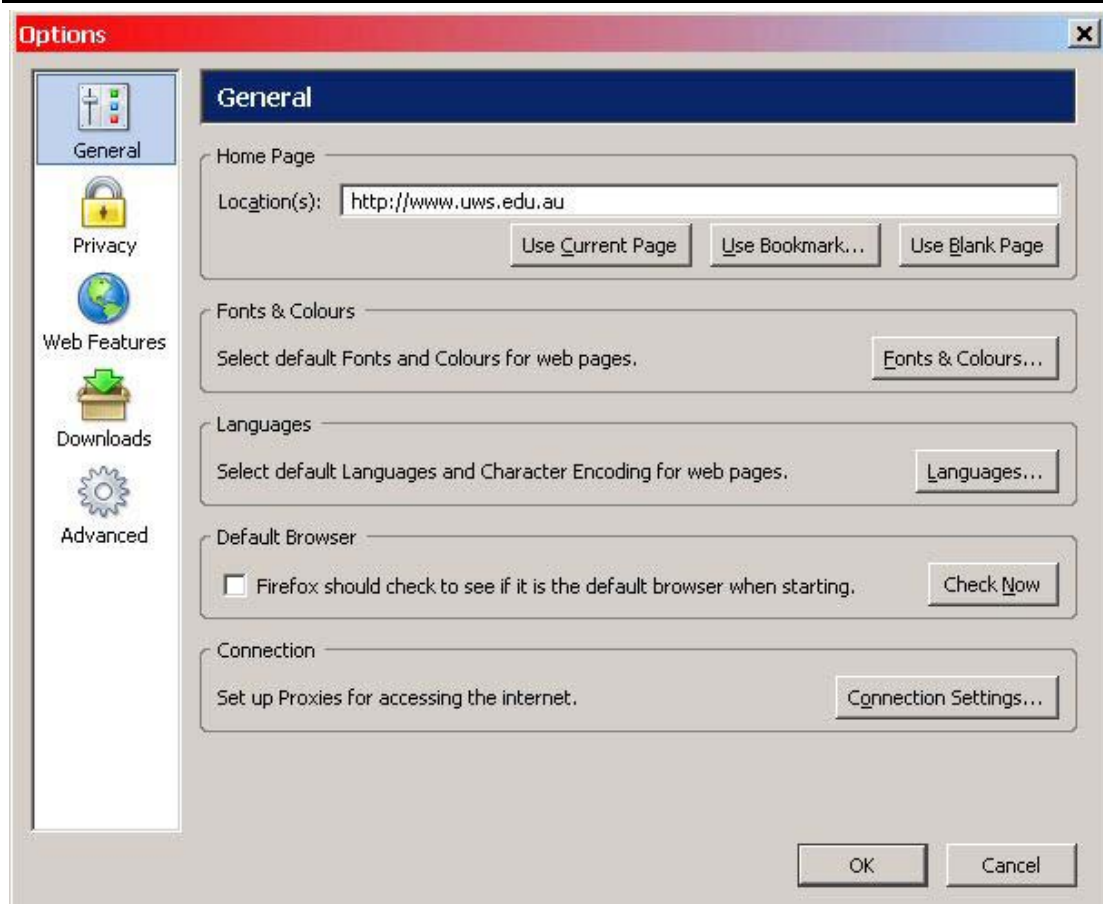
Options

General
Privacy
Web Features
Downloads
Advanced

General

Home Page
Location(s): http://www.uws.edu.au
Use Current Page | Use Bookmark... | Use Blank Page

Fonts & Colours
Select default Fonts and Colours for web pages.
Fonts & Colours...

Languages
Select default Languages and Character Encoding for web pages.
Languages...

Default Browser
Firefox should check to see if it is the default browser when starting.
Check Now

Connection
Set up Proxies for accessing the internet.
Connection Settings...

OK
Cancel